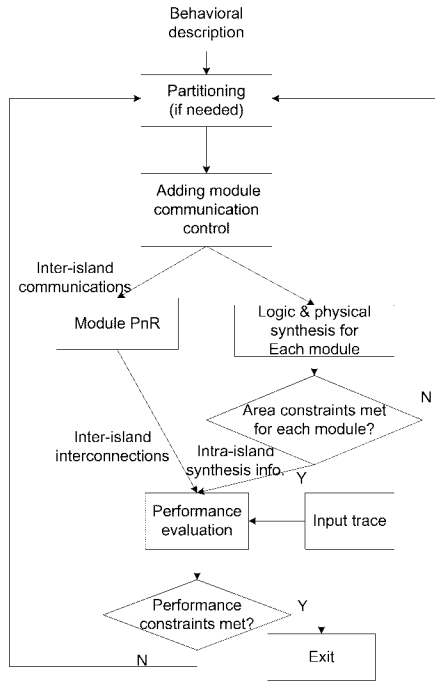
Behavioral description

Partitioning (if needed)

Adding module communication control

Inter-island communications

Module PnR

Logic & physical synthesis for Each module

N

Area constraints met for each module?

Inter-island interconnections

Intra-island synthesis info.

Y

Performance evaluation

Input trace

Performance constraints met?

Y

Exit

N